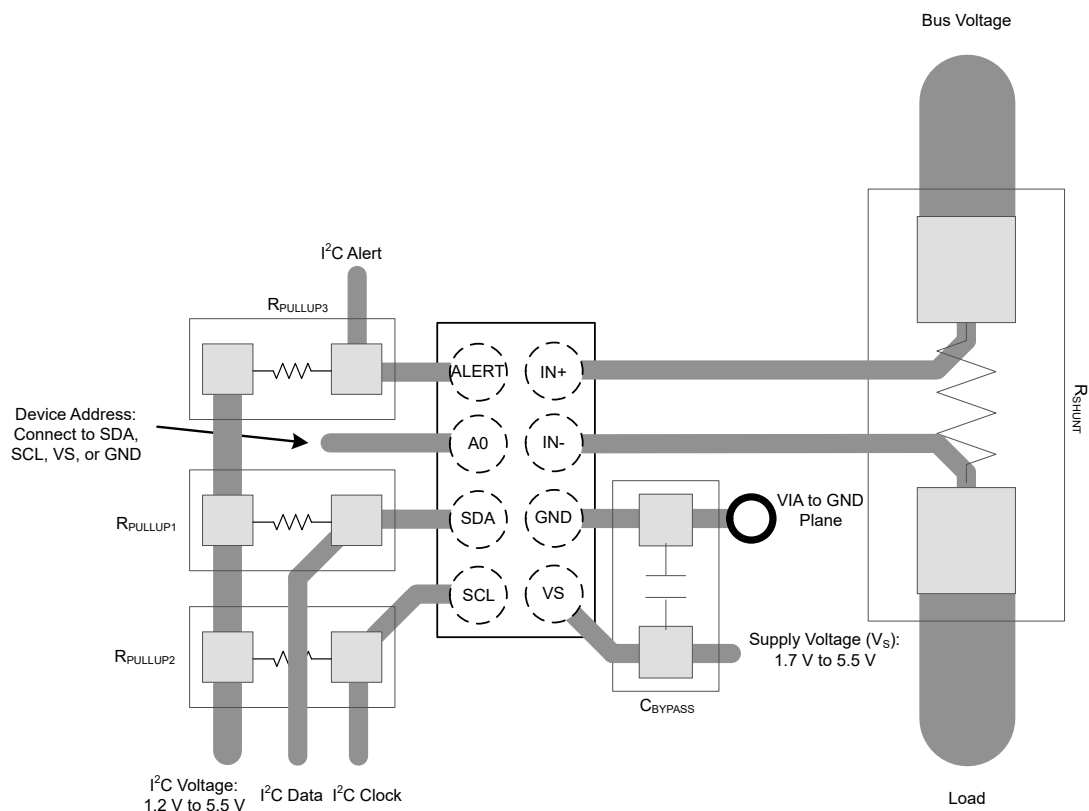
Bus Voltage

$I^2C$ Alert

$R_{PULLUP3}$

Device Address: Connect to SDA, SCL, VS, or GND

ALERT

IN+

A0

IN-

$R_{SHUNT}$

$R_{PULLUP1}$

SDA

GND

VIA to GND Plane

SCL

VS

$R_{PULLUP2}$

Supply Voltage ($V_S$): 1.7 V to 5.5 V

$C_{BYPASS}$

$I^2C$ Voltage: 1.2 V to 5.5 V

$I^2C$ Data

$I^2C$ Clock

Load